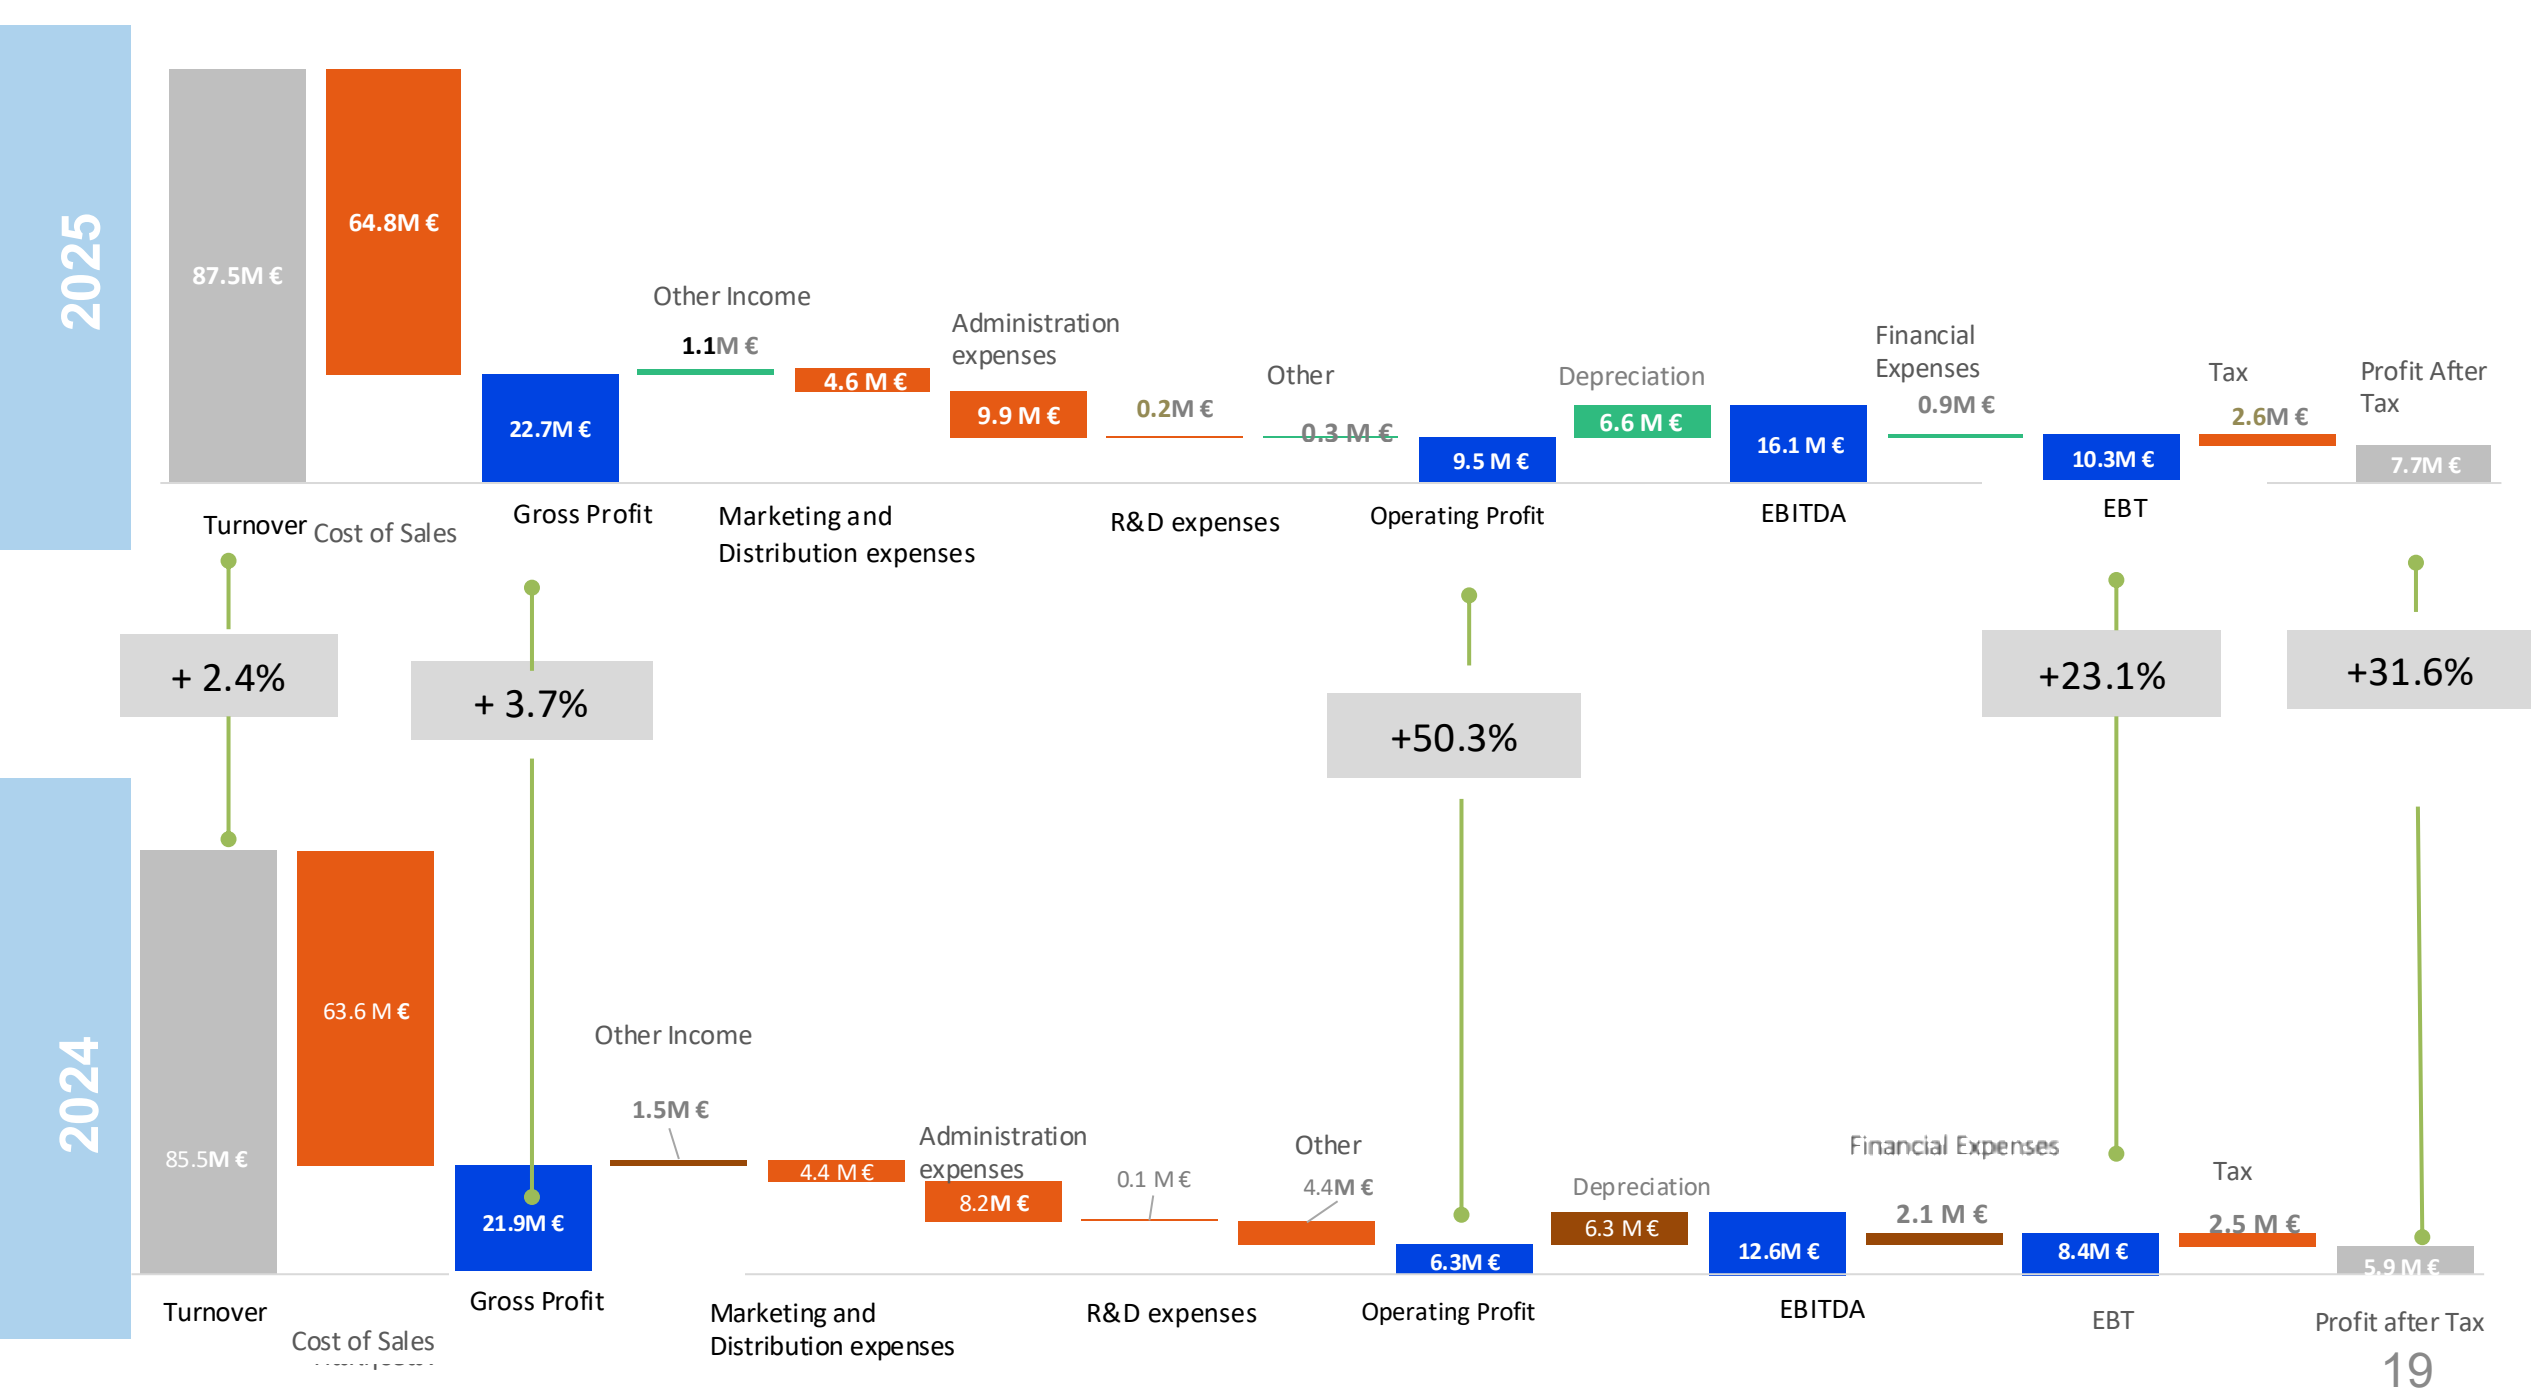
2025

87.5M €
64.8M €
Other Income
1.1M €
4.6 M €
Administration expenses
9.9 M €
0.2M €
Other
0.3 M €
Depreciation
6.6 M €
Financial Expenses
0.9M €
Tax
2.6M €
Profit After Tax
22.7M €
9.5 M €
16.1 M €
10.3M €
7.7M €

Turnover Cost of Sales Gross Profit Marketing and Distribution expenses R&D expenses Operating Profit EBITDA EBT

+ 2.4%
+ 3.7%
+50.3%
+23.1%
+31.6%

2024

85.5M €
63.6 M €
Other Income
1.5M €
4.4 M €
Administration expenses
8.2M €
0.1 M €
Other
4.4M €
Depreciation
6.3 M €
Financial Expenses
2.1 M €
Tax
2.5 M €
21.9M €
6.3M €
12.6M €
8.4M €
5.9 M €

Turnover
Cost of Sales
Gross Profit
Marketing and Distribution expenses
R&D expenses
Operating Profit
EBITDA
EBT
Profit after Tax
19